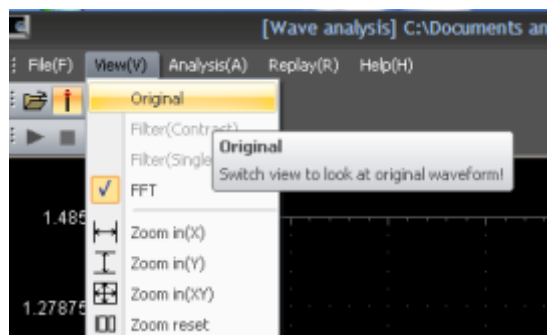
[Wave analysis] C:\Documents an

File(F) View(V) Analysis(A) Replay(R) Help(H)

Original
Filter(Contract)
Filter(Single
FFT
Zoom in(X)
Zoom in(Y)
Zoom in(XY)
Zoom reset

Original
Switch view to look at original waveform!

1.485
1.27875